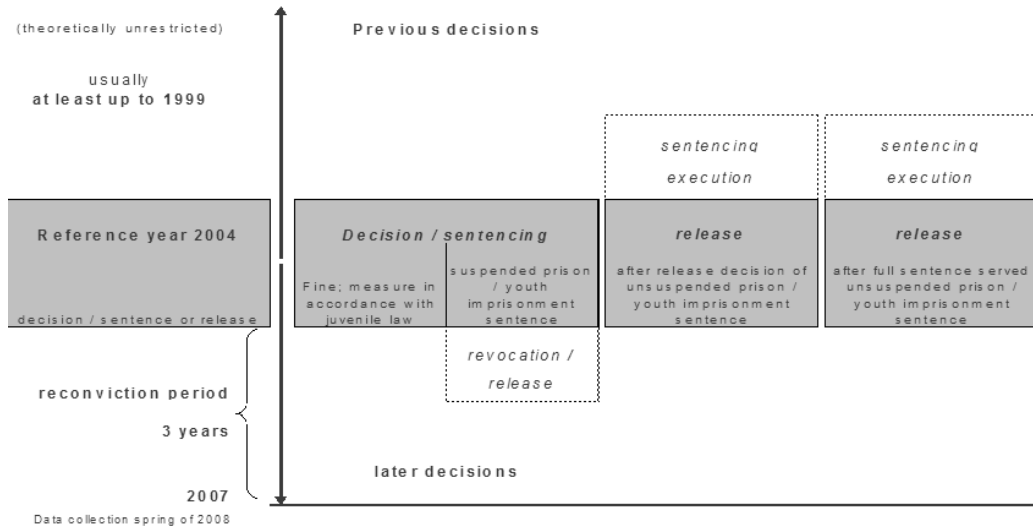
(theoretically unrestricted)

usually
at least up to 1999

Previous decisions

sentencing
execution

sentencing
execution

Reference year 2004

decision / sentence or release

Decision / sentencing

Fine; measure in accordance with juvenile law

suspended prison / youth imprisonment sentence

release

after release decision of unsuspended prison / youth imprisonment sentence

release

after full sentence served unsuspended prison / youth imprisonment sentence

revocation / release

reconviction period

3 years

later decisions

2007

Data collection spring of 2008